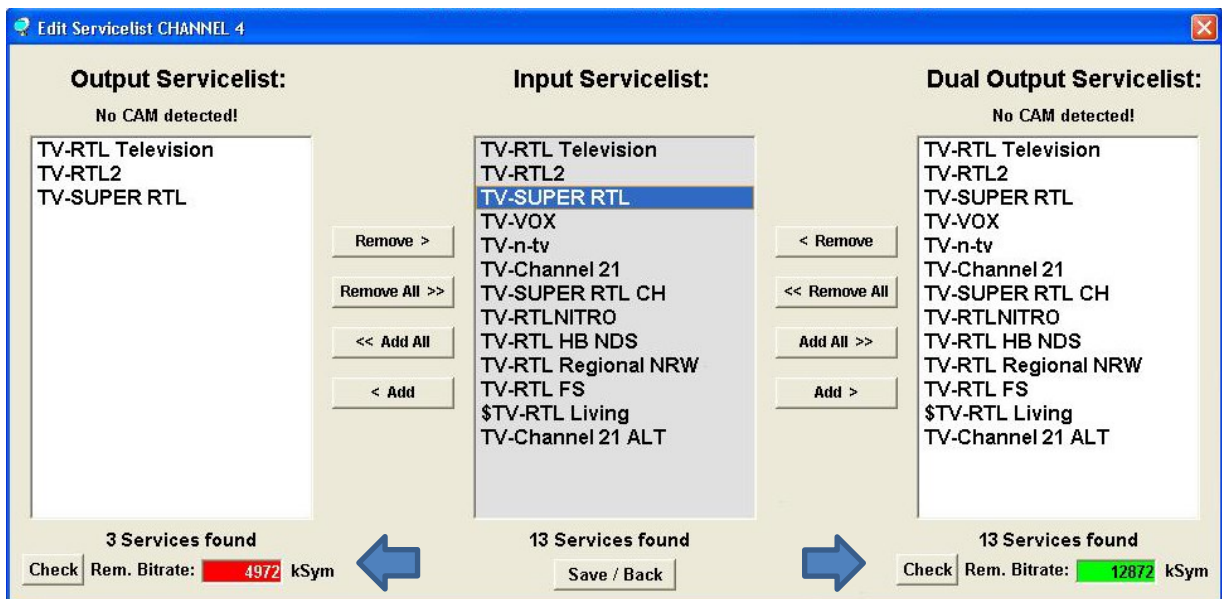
Edit Servicelist CHANNEL 4

Output Servicelist:
No CAM detected!
TV-RTL Television
TV-RTL2
TV-SUPER RTL

Remove >
Remove All >>
<< Add All
< Add

Input Servicelist:
TV-RTL Television
TV-RTL2
TV-SUPER RTL
TV-VOX
TV-n-tv
TV-Channel 21
TV-SUPER RTL CH
TV-RTLNITRO
TV-RTL HB NDS
TV-RTL Regional NRW
TV-RTL FS
$TV-RTL Living
TV-Channel 21 ALT

< Remove
<< Remove All
Add All >>
Add >

Dual Output Servicelist:
No CAM detected!
TV-RTL Television
TV-RTL2
TV-SUPER RTL
TV-VOX
TV-n-tv
TV-Channel 21
TV-SUPER RTL CH
TV-RTLNITRO
TV-RTL HB NDS
TV-RTL Regional NRW
TV-RTL FS
$TV-RTL Living
TV-Channel 21 ALT

3 Services found
Check Rem. Bitrate: 4972 kSym

13 Services found
Save / Back

13 Services found
Check Rem. Bitrate: 12872 kSym